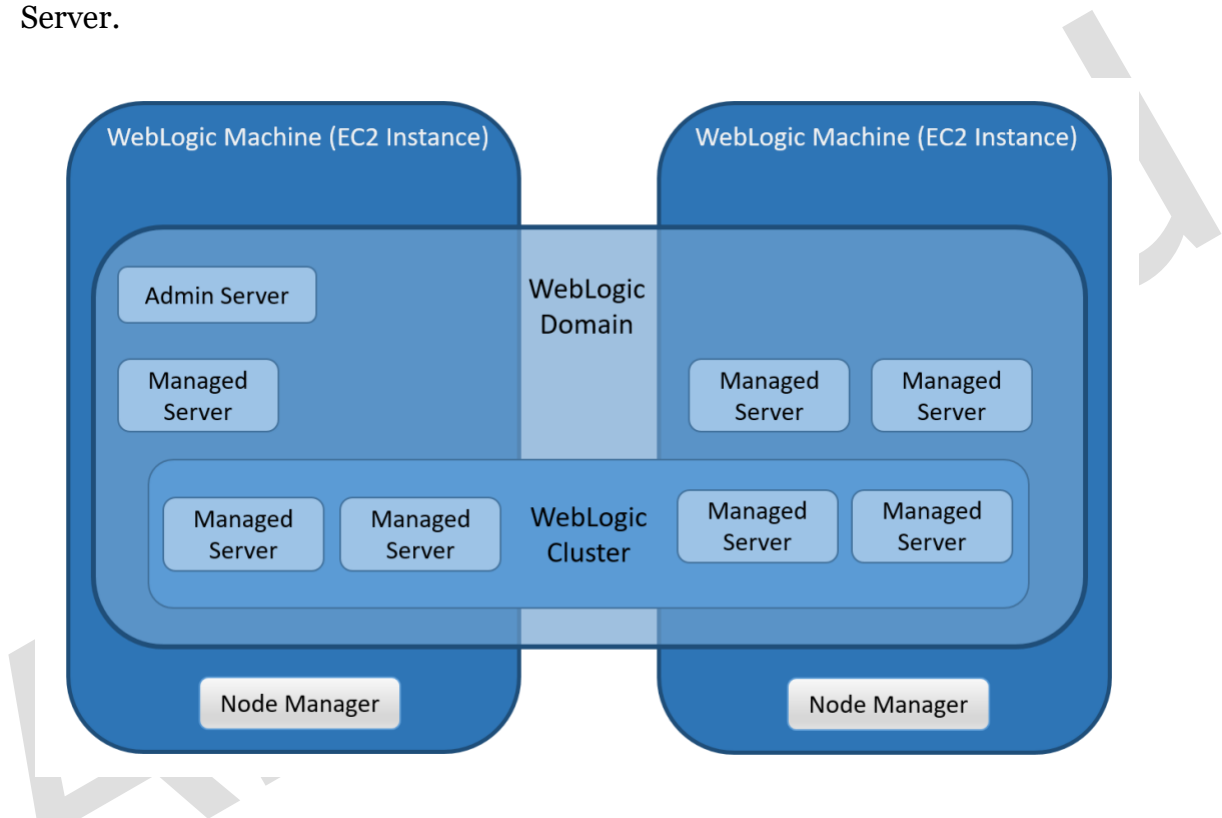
Server.

WebLogic Machine (EC2 Instance)

WebLogic Machine (EC2 Instance)

Admin Server

WebLogic Domain

Managed Server

Managed Server

Managed Server

Managed Server

Managed Server

WebLogic Cluster

Managed Server

Managed Server

Node Manager

Node Manager